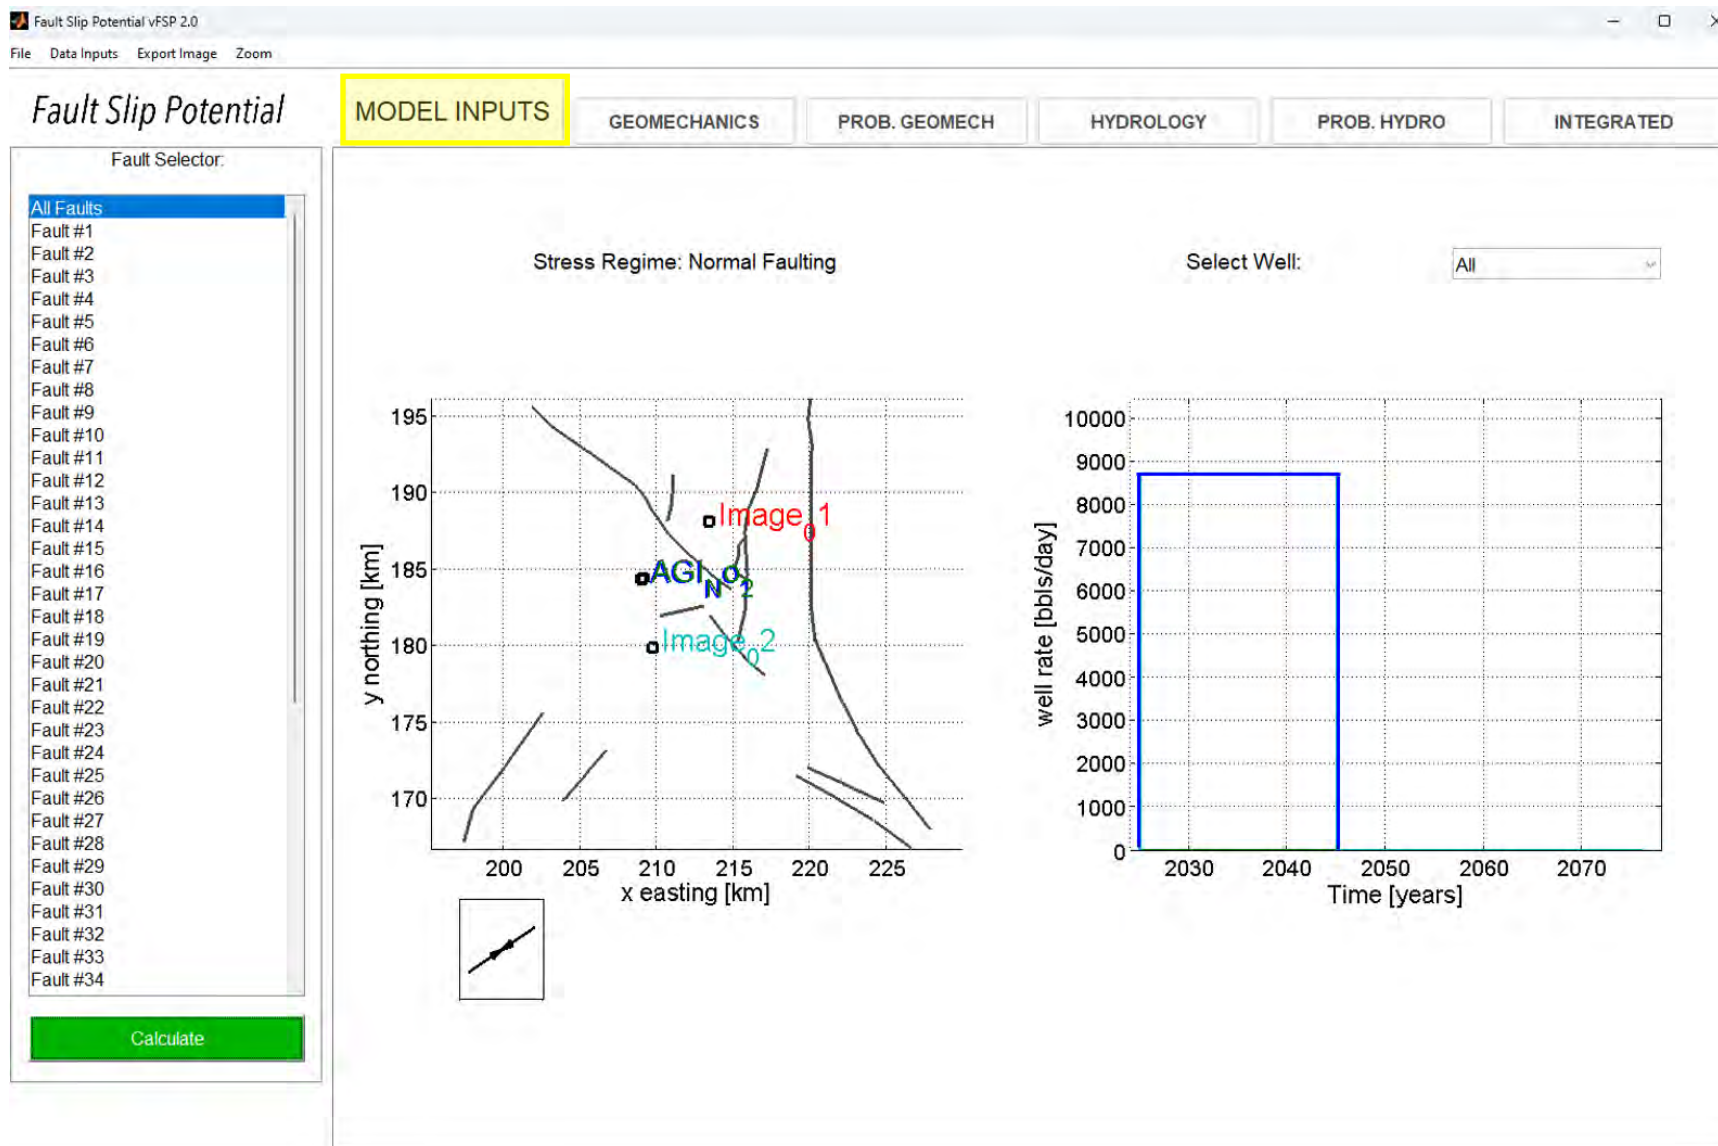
Fault Slip Potential vFSP 2.0

File Data Inputs Export Image Zoom

Fault Slip Potential

MODEL INPUTS GEOMECHANICS PROB. GEOMECH HYDROLOGY PROB. HYDRO INTEGRATED

Fault Selector:

All Faults
Fault #1
Fault #2
Fault #3
Fault #4
Fault #5
Fault #6
Fault #7
Fault #8
Fault #9
Fault #10
Fault #11
Fault #12
Fault #13
Fault #14
Fault #15
Fault #16
Fault #17
Fault #18
Fault #19
Fault #20
Fault #21
Fault #22
Fault #23
Fault #24
Fault #25
Fault #26
Fault #27
Fault #28
Fault #29
Fault #30
Fault #31
Fault #32
Fault #33
Fault #34

Calculate

Stress Regime: Normal Faulting

Select Well: All

Image$_0$1
AGI$_N$O$_2$
Image$_0$2

y northing [km]
195
190
185
180
175
170
200 205 210 215 220 225
x easting [km]

well rate [bbls/day]
10000
9000
8000
7000
6000
5000
4000
3000
2000
1000
0
2030 2040 2050 2060 2070
Time [years]